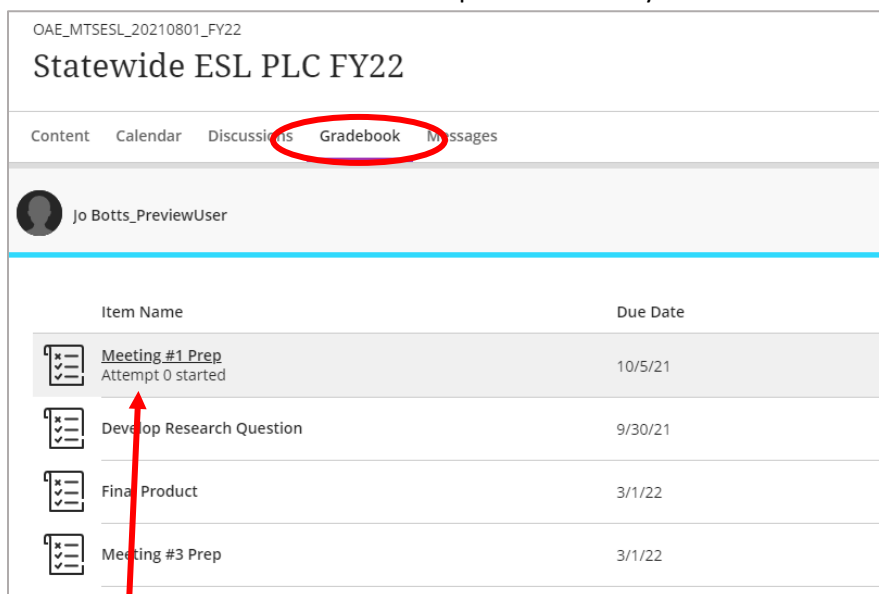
OAE_MTSESL_20210801_FY22

Statewide ESL PLC FY22

Content Calendar Discussions Gradebook Messages

Jo Botts_PreviewUser

| Item Name | Due Date |
|---|---|
| Meeting #1 Prep<br>Attempt 0 started | 10/5/21 |
| Develop Research Question | 9/30/21 |
| Final Product | 3/1/22 |
| Meeting #3 Prep | 3/1/22 |